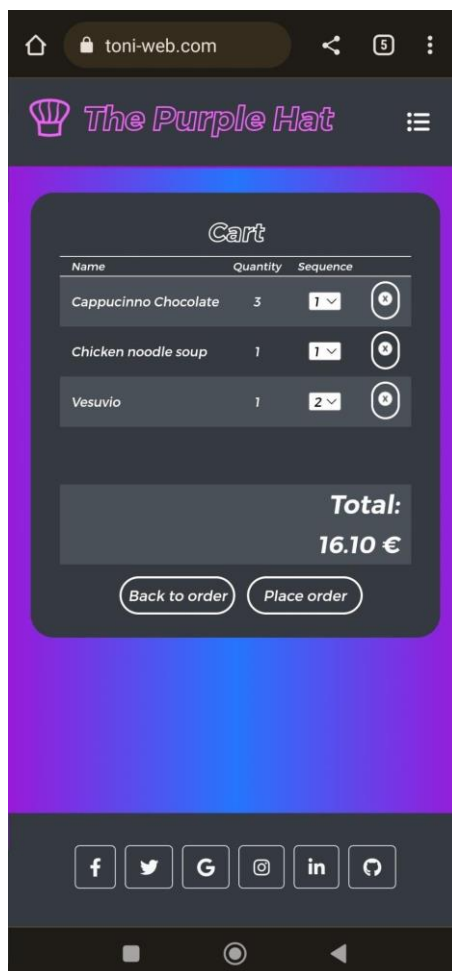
toni-web.com

5

The Purple Hat

Cart

| Name | Quantity | Sequence |
|---|---|---|
| Cappucinno Chocolate | 3 | 1 |
| Chicken noodle soup | 1 | 1 |
| Vesuvio | 1 | 2 |

Total:
16.10 €

Back to order
Place order

f
G
in